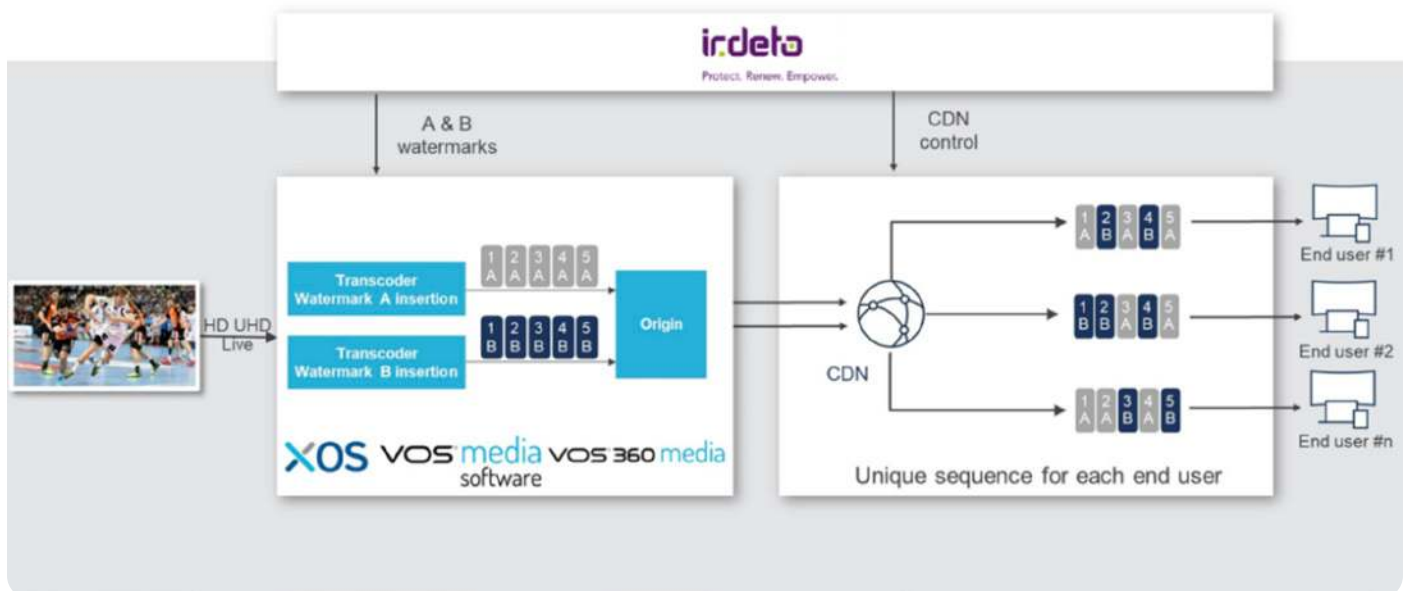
irdeto
Protect. Renew. Empower.

A & B watermarks

CDN control

HD UHD Live

Transcoder Watermark A insertion

Transcoder Watermark B insertion

| 1 A | 2 A | 3 A | 4 A | 5 A |
|---|---|---|---|---|

| 1 B | 2 B | 3 B | 4 B | 5 B |
|---|---|---|---|---|

Origin

XOS VOS media software VOS 360 media

CDN

| 1 A | 2 B | 3 A | 4 B | 5 A |
|---|---|---|---|---|

| 1 B | 2 B | 3 A | 4 B | 5 A |
|---|---|---|---|---|

| 1 A | 2 A | 3 B | 4 A | 5 B |
|---|---|---|---|---|

End user #1

End user #2

End user #n

Unique sequence for each end user